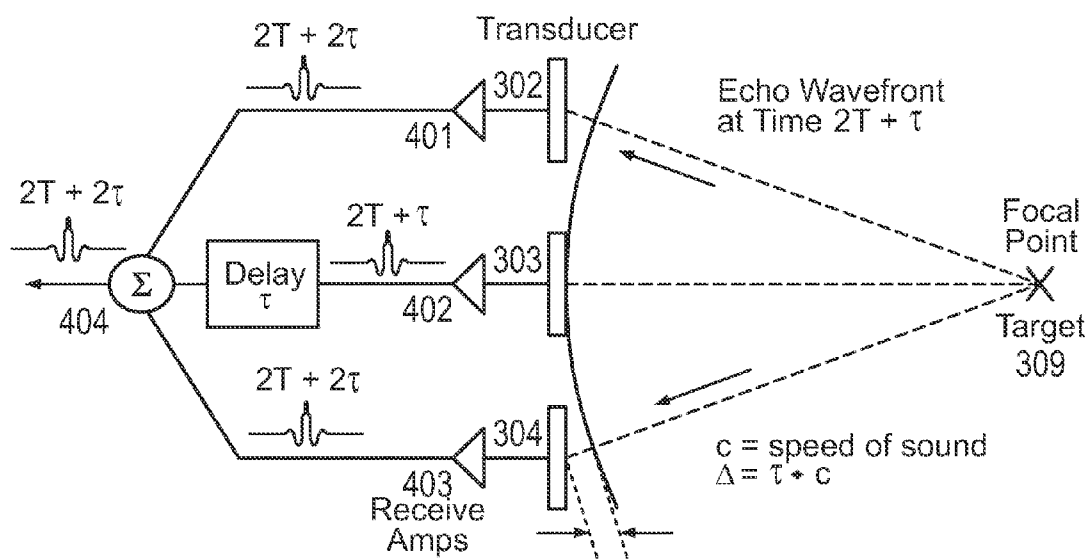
Transducer

$2T + 2\tau$

302

401

Echo Wavefront at Time $2T + \tau$

$2T + 2\tau$

$2T + \tau$

$\Sigma$

Delay $\tau$

303

Focal Point

404

402

Target 309

$2T + 2\tau$

304

403

Receive Amps

c = speed of sound
$\Delta \equiv \tau * c$